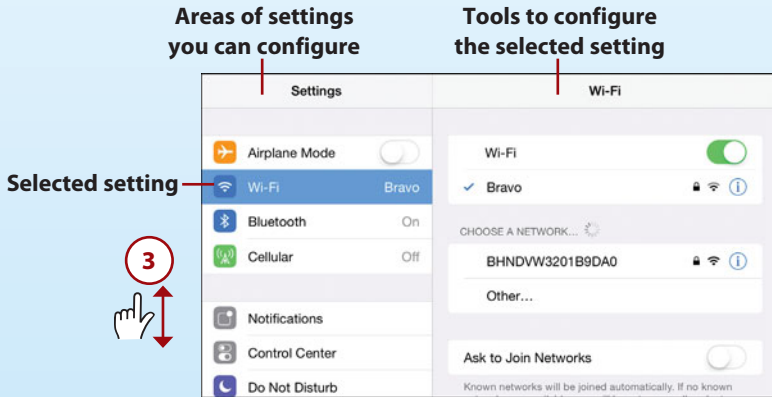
Areas of settings you can configure

Tools to configure the selected setting

Settings

Wi-Fi

Airplane Mode

Selected setting

Wi-Fi Bravo

Bluetooth On

Cellular Off

3

Notifications

Control Center

Do Not Disturb

Wi-Fi

✓ Bravo

CHOOSE A NETWORK...

BHNDVW3201B9DA0

Other...

Ask to Join Networks

Known networks will be joined automatically. If no known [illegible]